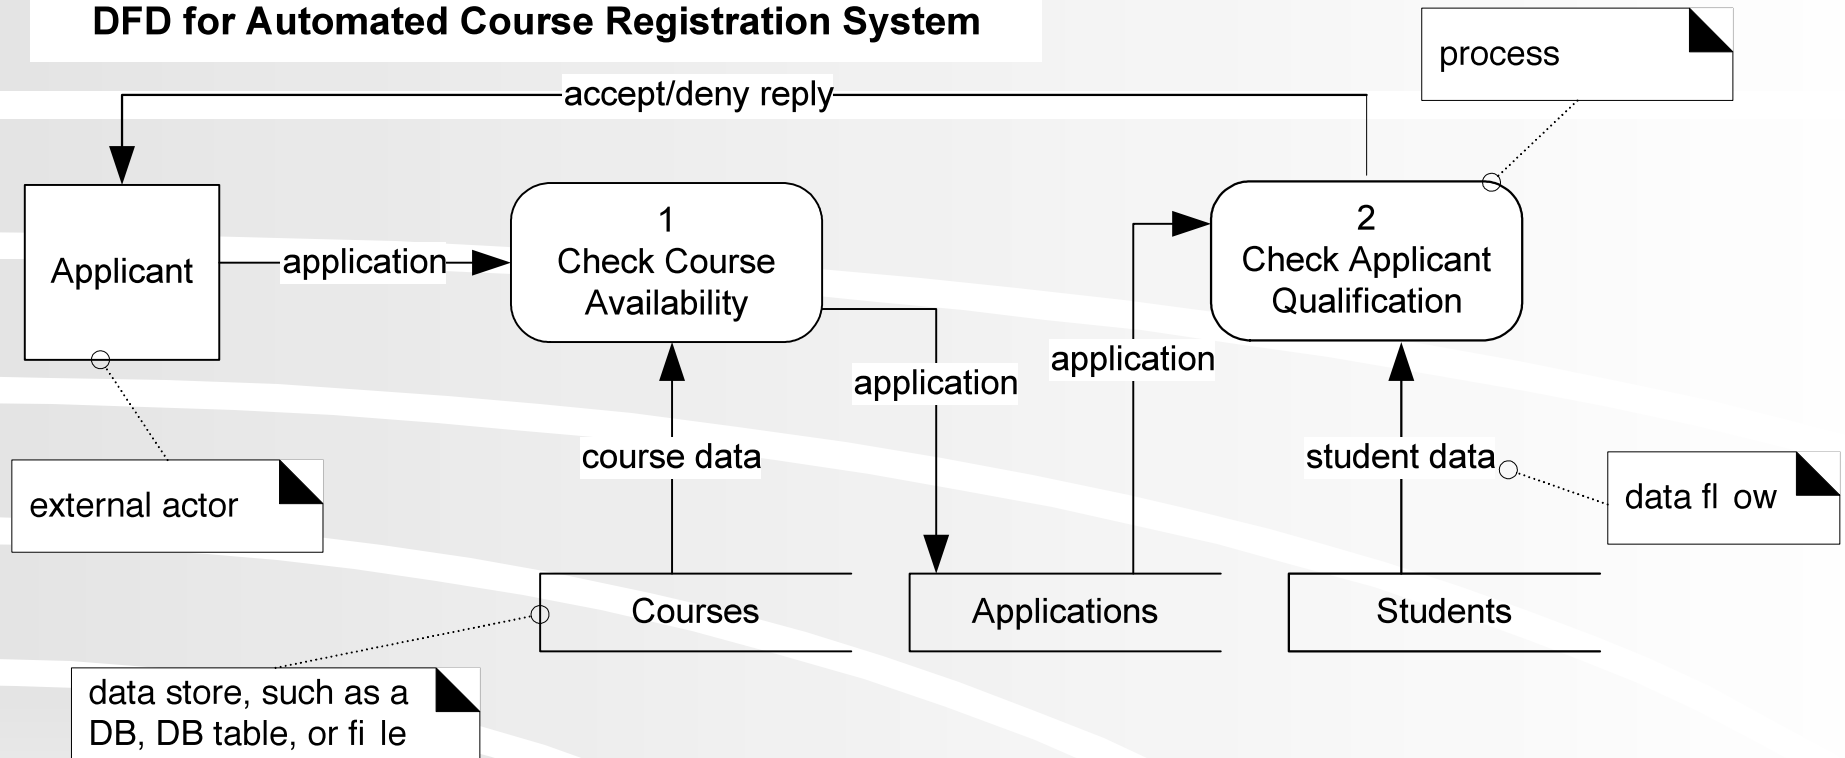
DFD for Automated Course Registration System

process

accept/deny reply

Applicant

application

1
Check Course Availability

2
Check Applicant Qualification

application

application

course data

student data

data fl ow

external actor

Courses

Applications

Students

data store, such as a DB, DB table, or fi le